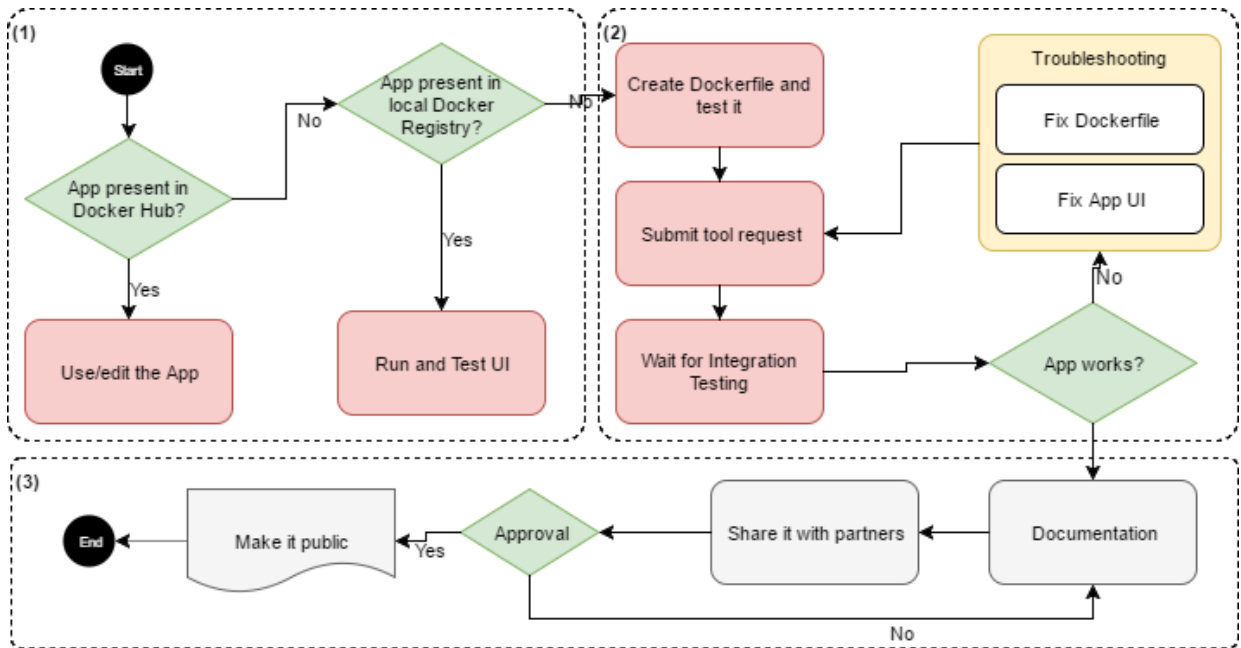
(1)

Start

App present in Docker Hub?

No

App present in local Docker Registry?

Yes

Yes

Use/edit the App

Run and Test UI

No

(2)

Create Dockerfile and test it

Submit tool request

Wait for Integration Testing

Troubleshooting

Fix Dockerfile

Fix App UI

No

App works?

(3)

End

Make it public

Yes

Approval

Share it with partners

Documentation

No